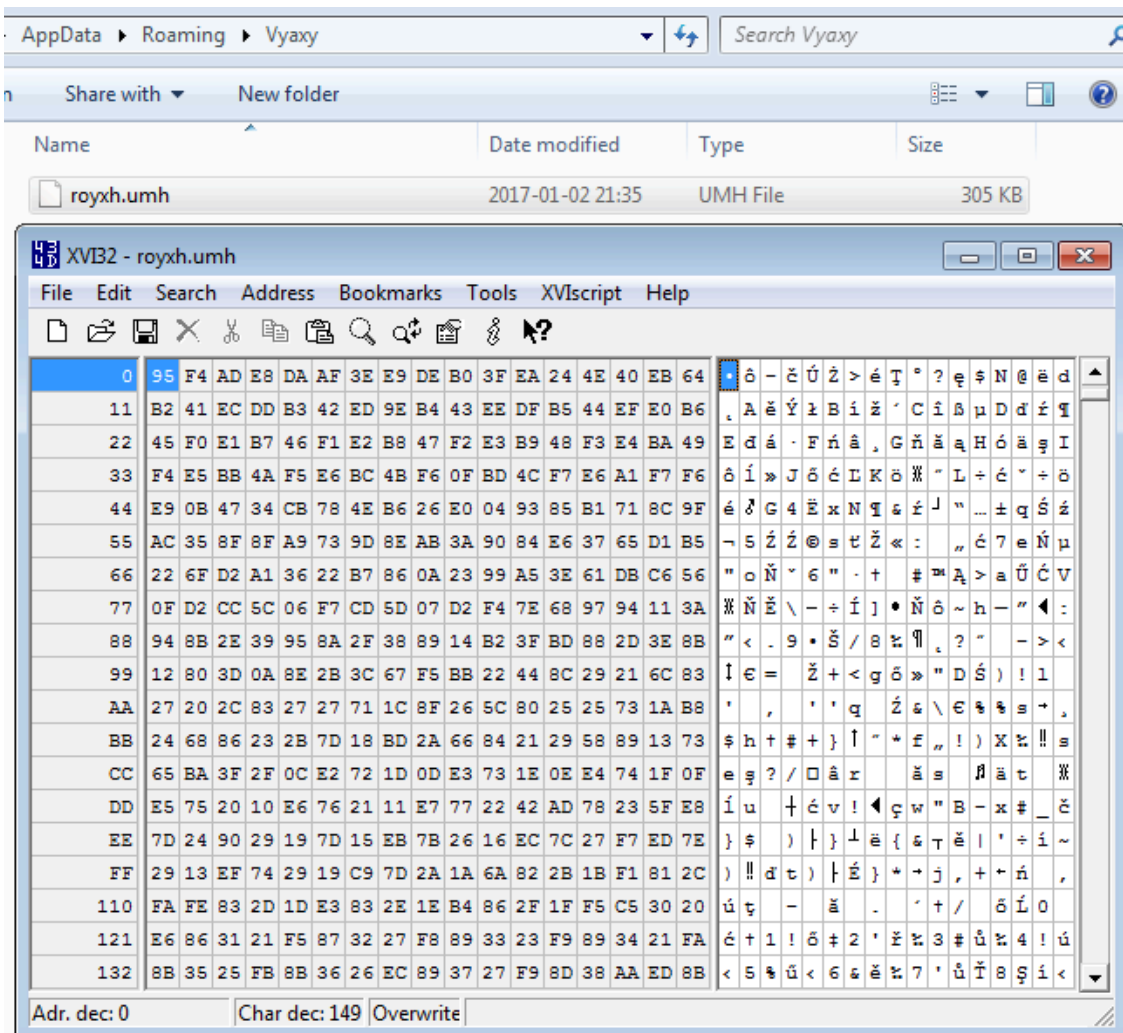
AppData ▸ Roaming ▸ Vyaxy
Search Vyaxy
Share with ▾ New folder

| Name | Date modified | Type | Size |
|---|---|---|---|
| royxh.umh | 2017-01-02 21:35 | UMH File | 305 KB |

XVI32 - royxh.umh
File Edit Search Address Bookmarks Tools XVIscript Help

| | | |
|---|---|---|
| 0 | 95 F4 AD E8 DA AF 3E E9 DE B0 3F EA 24 4E 40 EB 64 | • ô - č Ú Ż > é Ţ ° ? ę $ N @ ë d |
| 11 | B2 41 EC DD B3 42 ED 9E B4 43 EE DF B5 44 EF E0 B6 | ˛ A ě Ý ł B í ž ´ C î ß µ D ď ŕ ¶ |
| 22 | 45 F0 E1 B7 46 F1 E2 B8 47 F2 E3 B9 48 F3 E4 BA 49 | E đ á · F ń â ¸ G ň ă ą H ó ä ş I |
| 33 | F4 E5 BB 4A F5 E6 BC 4B F6 0F BD 4C F7 E6 A1 F7 F6 | ô ĺ » J ő ć Ľ K ö ˝ L ÷ ć ˇ ÷ ö |
| 44 | E9 0B 47 34 CB 78 4E B6 26 E0 04 93 85 B1 71 8C 9F | é G 4 Ë x N ¶ & ŕ " … ± q Ś ź |
| 55 | AC 35 8F 8F A9 73 9D 8E AB 3A 90 84 E6 37 65 D1 B5 | ¬ 5 Ź Ź © s ť Ž « : „ ć 7 e Ń µ |
| 66 | 22 6F D2 A1 36 22 B7 86 0A 23 99 A5 3E 61 DB C6 56 | " o Ň ˇ 6 " · † # ™ Ą > a Ű Ć V |
| 77 | 0F D2 CC 5C 06 F7 CD 5D 07 D2 F4 7E 68 97 94 11 3A | Ň Ě \ - ÷ Í ] • Ň ô ~ h — " : |
| 88 | 94 8B 2E 39 95 8A 2F 38 89 14 B2 3F BD 88 2D 3E 8B | " ‹ . 9 • Š / 8 ‰ ¶ ˛ ? ˝ - > ‹ |
| 99 | 12 80 3D 0A 8E 2B 3C 67 F5 BB 22 44 8C 29 21 6C 83 | € = Ž + < g ő » " D Ś ) ! l |
| AA | 27 20 2C 83 27 27 71 1C 8F 26 5C 80 25 25 73 1A B8 | ' , ' ' q Ź & \ € % % s ¸ |
| BB | 24 68 86 23 2B 7D 18 BD 2A 66 84 21 29 58 89 13 73 | $ h † # + } ˝ * f „ ! ) X ‰ s |
| CC | 65 BA 3F 2F 0C E2 72 1D 0D E3 73 1E 0E E4 74 1F 0F | e ş ? / â r ă s ä t |
| DD | E5 75 20 10 E6 76 21 11 E7 77 22 42 AD 78 23 5F E8 | ĺ u ć v ! ç w " B - x # _ č |
| EE | 7D 24 90 29 19 7D 15 EB 7B 26 16 EC 7C 27 F7 ED 7E | } $ ) } ë { & ě | ' ÷ í ~ |
| FF | 29 13 EF 74 29 19 C9 7D 2A 1A 6A 82 2B 1B F1 81 2C | ) ď t ) É } * j , + ń , |
| 110 | FA FE 83 2D 1D E3 83 2E 1E B4 86 2F 1F F5 C5 30 20 | ú ţ - ă . ´ † / ő Ĺ 0 |
| 121 | E6 86 31 21 F5 87 32 27 F8 89 33 23 F9 89 34 21 FA | ć † 1 ! ő ‡ 2 ' ř ‰ 3 # ů ‰ 4 ! ú |
| 132 | 8B 35 25 FB 8B 36 26 EC 89 37 27 F9 8D 38 AA ED 8B | ‹ 5 % ű ‹ 6 & ě ‰ 7 ' ů Ť 8 Ş í ‹ |

Adr. dec: 0 Char dec: 149 Overwrite